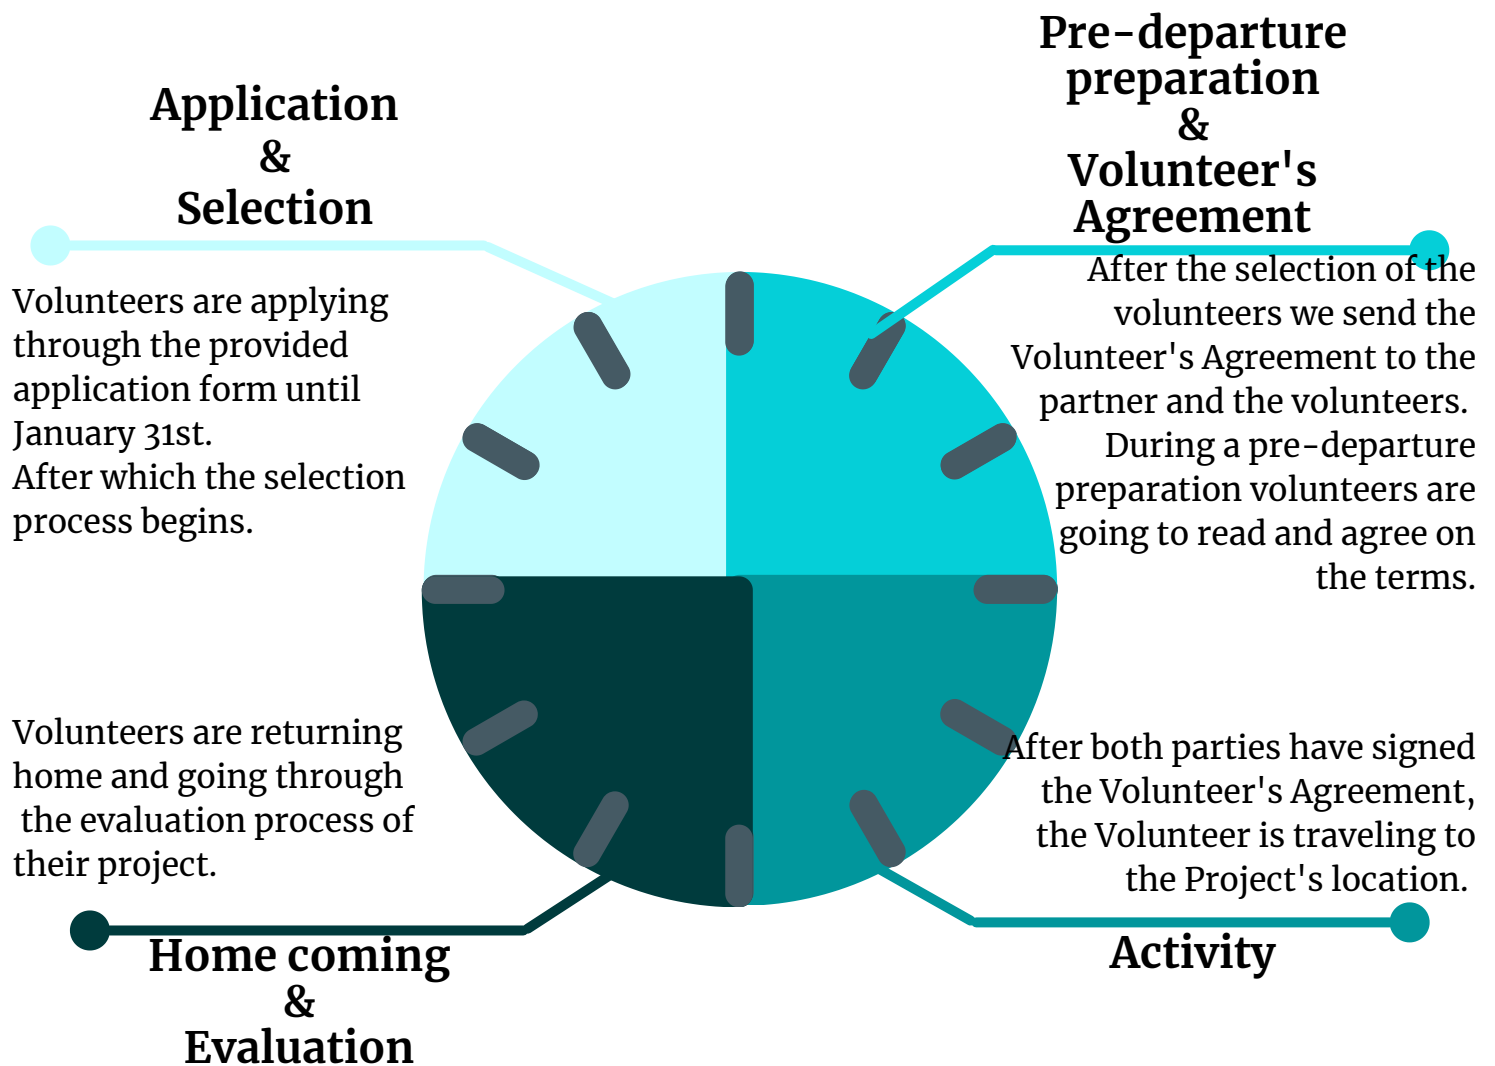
Application
&
Selection

Volunteers are applying through the provided application form until January 31st.
After which the selection process begins.

Pre-departure preparation
&
Volunteer's Agreement

After the selection of the volunteers we send the Volunteer's Agreement to the partner and the volunteers.
During a pre-departure preparation volunteers are going to read and agree on the terms.

Volunteers are returning home and going through the evaluation process of their project.

After both parties have signed the Volunteer's Agreement, the Volunteer is traveling to the Project's location.

Home coming
&
Evaluation

Activity